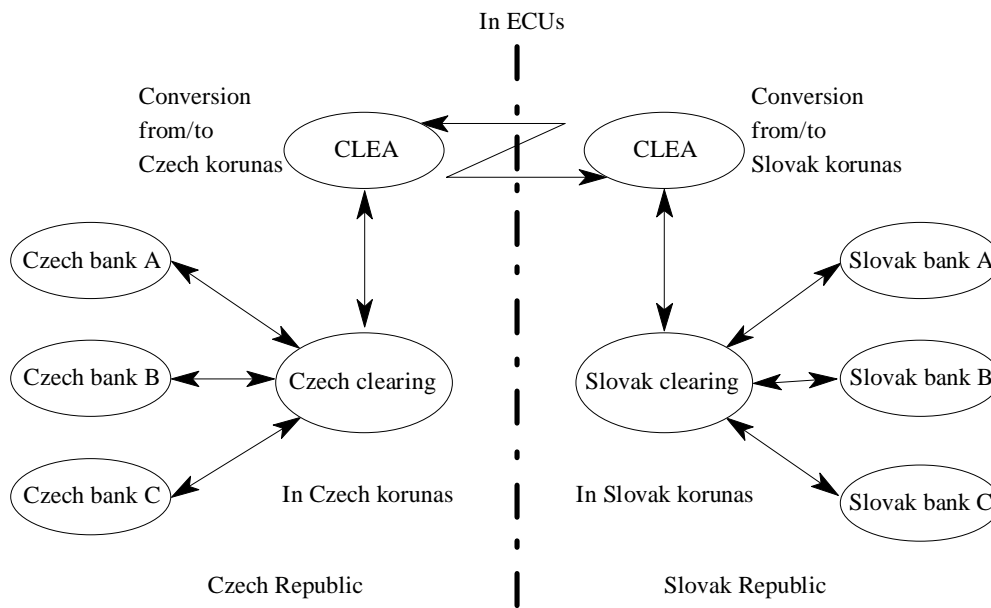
In ECUs

Conversion from/to Czech korunas

CLEA

CLEA

Conversion from/to Slovak korunas

Czech bank A

Czech bank B

Czech clearing

Czech bank C

In Czech korunas

Slovak bank A

Slovak clearing

Slovak bank B

In Slovak korunas

Slovak bank C

Czech Republic

Slovak Republic